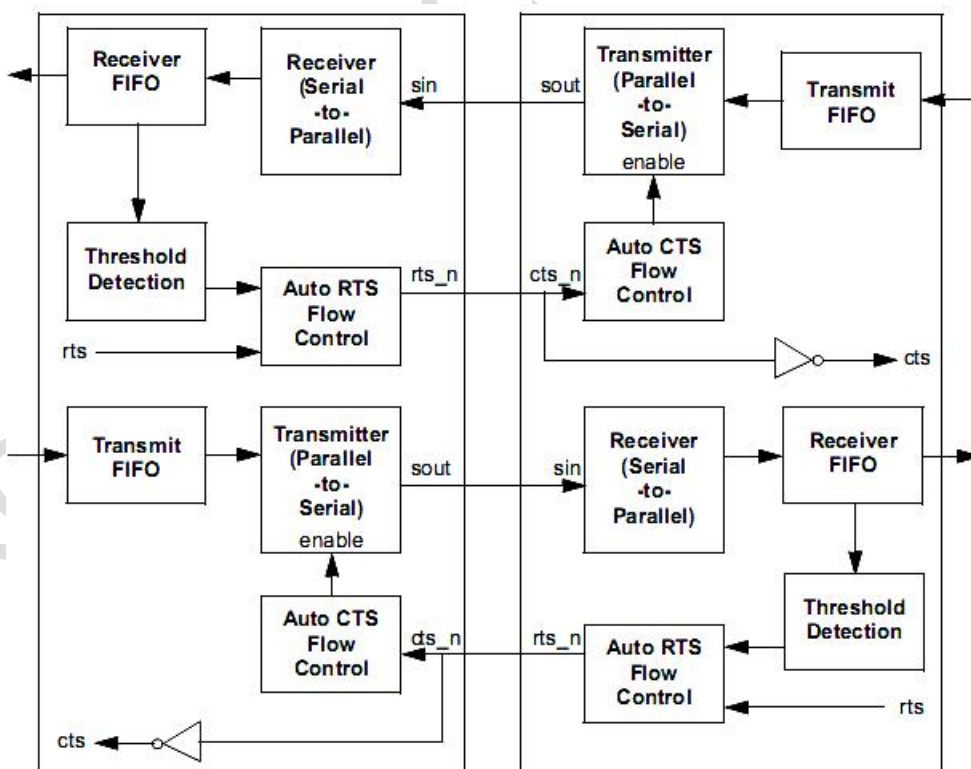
Receiver FIFO

Receiver (Serial -to- Parallel)

sin

sout

Transmitter (Parallel -to- Serial) enable

Transmit FIFO

Threshold Detection

Auto RTS Flow Control

rts_n

cts_n

Auto CTS Flow Control

rts

cts

Transmit FIFO

Transmitter (Parallel -to- Serial) enable

sout

sin

Receiver (Serial -to- Parallel)

Receiver FIFO

Threshold Detection

Auto CTS Flow Control

cts_n

rts_n

Auto RTS Flow Control

rts

cts